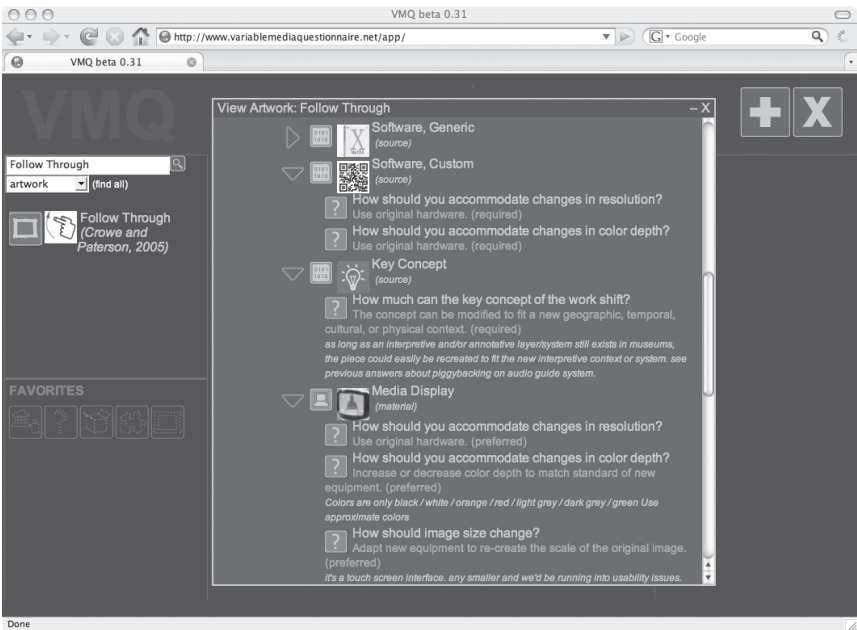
VMQ beta 0.31

http://www.variablemediaquestionnaire.net/app/

Google

VMQ beta 0.31

VMQ

Follow Through

artwork (find all)

Follow Through (Crowe and Paterson, 2005)

FAVORITES

View Artwork: Follow Through

– X

Software, Generic
(source)

Software, Custom
(source)

How should you accommodate changes in resolution?
Use original hardware. (required)

How should you accommodate changes in color depth?
Use original hardware. (required)

Key Concept
(source)

How much can the key concept of the work shift?
The concept can be modified to fit a new geographic, temporal, cultural, or physical context. (required)
as long as an interpretive and/or annotative layer/system still exists in museums, the piece could easily be recreated to fit the new interpretive context or system. see previous answers about piggybacking on audio guide system.

Media Display
(material)

How should you accommodate changes in resolution?
Use original hardware. (preferred)

How should you accommodate changes in color depth?
Increase or decrease color depth to match standard of new equipment. (preferred)
Colors are only black / white / orange / red / light grey / dark grey / green Use approximate colors

How should image size change?
Adapt new equipment to re-create the scale of the original image. (preferred)
it's a touch screen interface. any smaller and we'd be running into usability issues.

Done